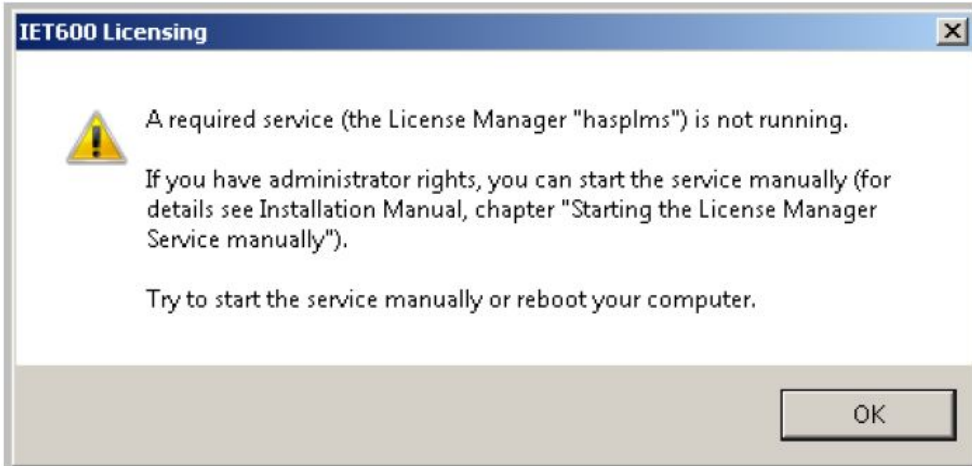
IET600 Licensing

A required service (the License Manager "hasplms") is not running.

If you have administrator rights, you can start the service manually (for details see Installation Manual, chapter "Starting the License Manager Service manually").

Try to start the service manually or reboot your computer.

OK